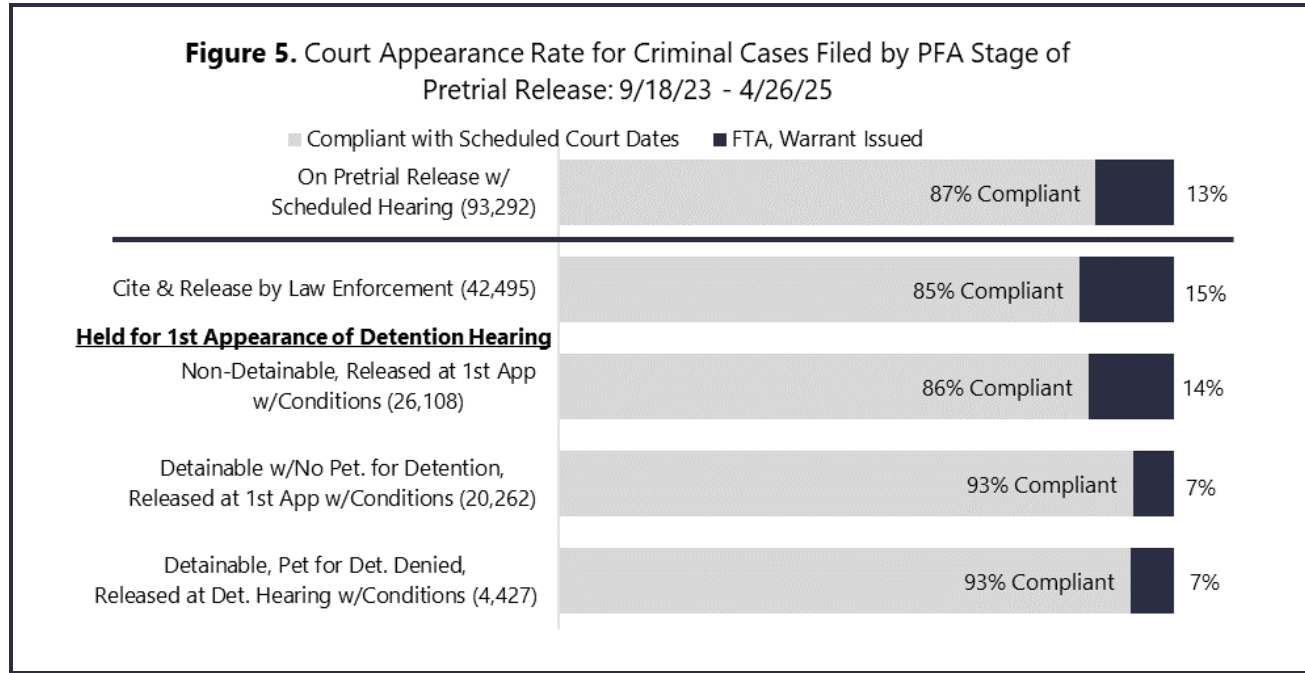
**Figure 5.** Court Appearance Rate for Criminal Cases Filed by PFA Stage of Pretrial Release: 9/18/23 - 4/26/25

Compliant with Scheduled Court Dates   FTA, Warrant Issued

On Pretrial Release w/ Scheduled Hearing (93,292)   87% Compliant   13%

Cite & Release by Law Enforcement (42,495)   85% Compliant   15%

**Held for 1st Appearance of Detention Hearing**

Non-Detainable, Released at 1st App w/Conditions (26,108)   86% Compliant   14%

Detainable w/No Pet. for Detention, Released at 1st App w/Conditions (20,262)   93% Compliant   7%

Detainable, Pet for Det. Denied, Released at Det. Hearing w/Conditions (4,427)   93% Compliant   7%